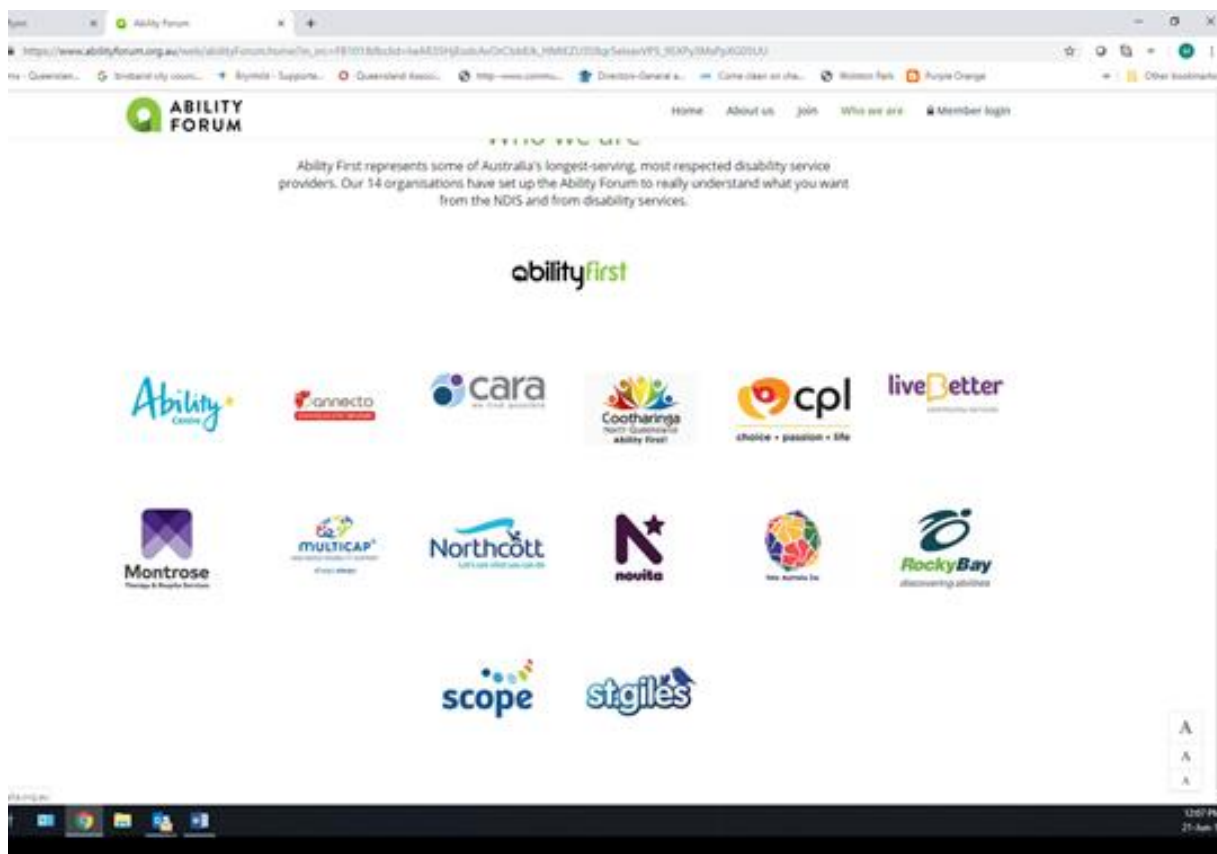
Ability Forum

https://www.abilityforum.org.au/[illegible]

ABILITY FORUM

Home About us Join Who we are Member login

Who we are

Ability First represents some of Australia's longest-serving, most respected disability service providers. Our 14 organisations have set up the Ability Forum to really understand what you want from the NDIS and from disability services.

abilityfirst

Ability Centre

connecto

cara

Cootharinga North Queensland ability first!

cpl choice • passion • life

liveBetter

Montrose

MULTICAP

Northcott

novita

RockyBay discovering abilities

scope

st.giles

A
A
A